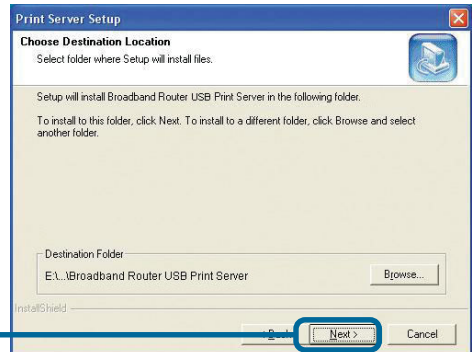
Print Server Setup

Choose Destination Location
Select folder where Setup will install files.

Setup will install Broadband Router USB Print Server in the following folder.

To install to this folder, click Next. To install to a different folder, click Browse and select another folder.

Destination Folder
E:\...\Broadband Router USB Print Server

Browse...

InstallShield

< Back

Next >

Cancel